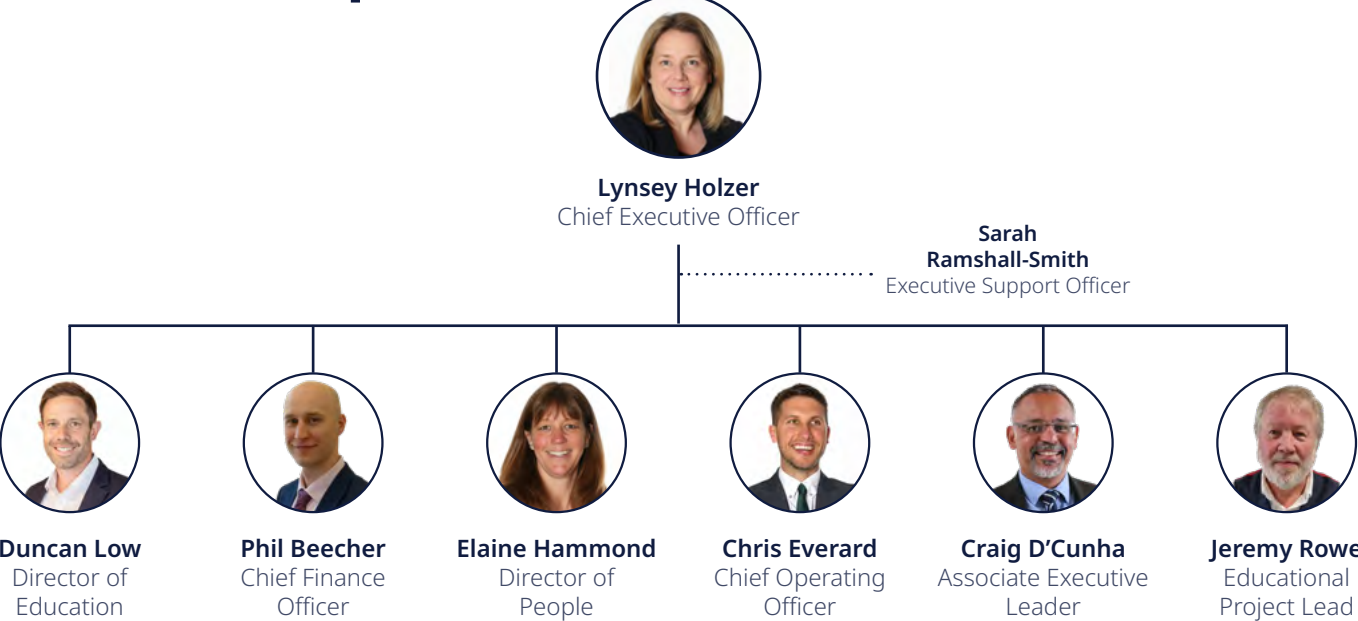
Lynsey Holzer
Chief Executive Officer

Sarah Ramshall-Smith
Executive Support Officer

Duncan Low
Director of Education

Phil Beecher
Chief Finance Officer

Elaine Hammond
Director of People

Chris Everard
Chief Operating Officer

Craig D'Cunha
Associate Executive Leader

Jeremy Rowe
Educational Project Lead